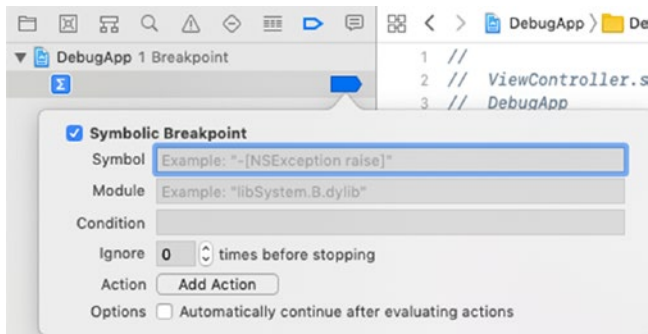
DebugApp 1 Breakpoint

Σ

DebugApp 〉 De

1 //
2 // ViewController.s
3 // DebugApp

Symbolic Breakpoint

Symbol Example: "-[NSException raise]"

Module Example: "libSystem.B.dylib"

Condition

Ignore 0 times before stopping

Action Add Action

Options Automatically continue after evaluating actions